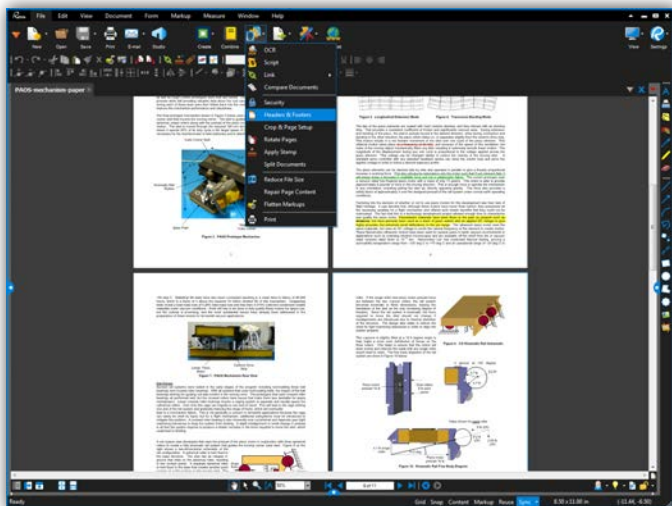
File Edit View Document Form Markup Measure Window Help

New Open Save Print E-mail Studio Create Combine

View Settings

PAOS-mechanism-paper

OCR
Script
Link
Compare Documents
Security
Headers & Footers
Crop & Page Setup
Rotate Pages
Apply Stamp
Split Documents
Reduce File Size
Repair Page Content
Flatten Markups
Print

Figure 1. PAOS Prototype Mechanism

Figure 2. Longitudinal Deformed Mode

Figure 3. Transverse Bending Mode

Figure 4. PAOS Mechanism Base View

Figure 5. 1/4 Rheomatic Rod Assemble

Figure 6. Rheomatic Rail Fine Body Diagram

Figure 7. Pliant Actuator Coupling

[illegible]

Ready

Grid Snap Content Markup Reuse Sync

8.50 x 11.00 in

6 of 11